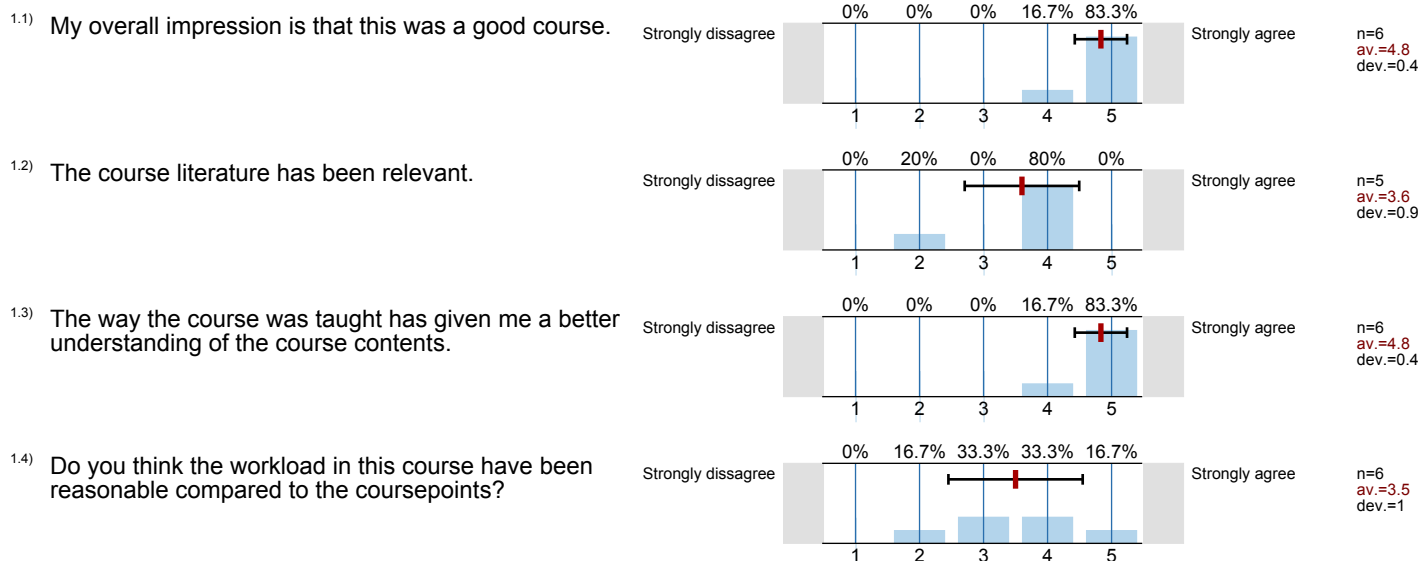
1.1) My overall impression is that this was a good course.

Strongly dissagree

0% 0% 0% 16.7% 83.3%

1 2 3 4 5

Strongly agree

n=6
av.=4.8
dev.=0.4

1.2) The course literature has been relevant.

Strongly dissagree

0% 20% 0% 80% 0%

1 2 3 4 5

Strongly agree

n=5
av.=3.6
dev.=0.9

1.3) The way the course was taught has given me a better understanding of the course contents.

Strongly dissagree

0% 0% 0% 16.7% 83.3%

1 2 3 4 5

Strongly agree

n=6
av.=4.8
dev.=0.4

1.4) Do you think the workload in this course have been reasonable compared to the coursepoints?

Strongly dissagree

0% 16.7% 33.3% 33.3% 16.7%

1 2 3 4 5

Strongly agree

n=6
av.=3.5
dev.=1